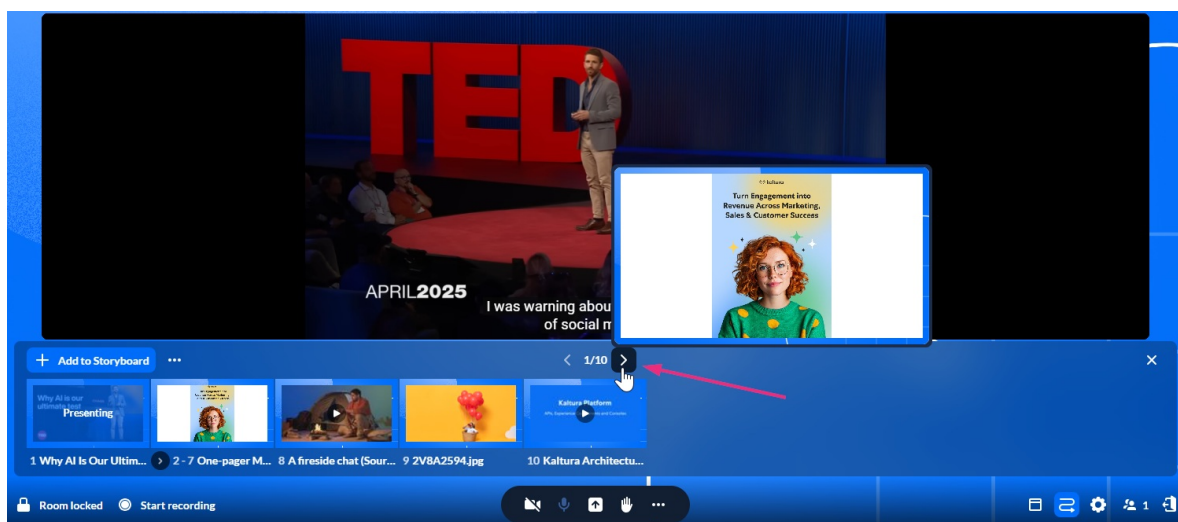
TED

APRIL2025

I was warning abou
of social m

Kaltura

Turn Engagement into Revenue Across Marketing, Sales & Customer Success

+ Add to Storyboard ···

1/10

Why AI is our ultimate test

Presenting

Kaltura Platform

1 Why AI Is Our Ultim...

2 - 7 One-pager M...

8 A fireside chat (Sour...

9 2V8A2594.jpg

10 Kaltura Architectu...

Room locked

Start recording

1